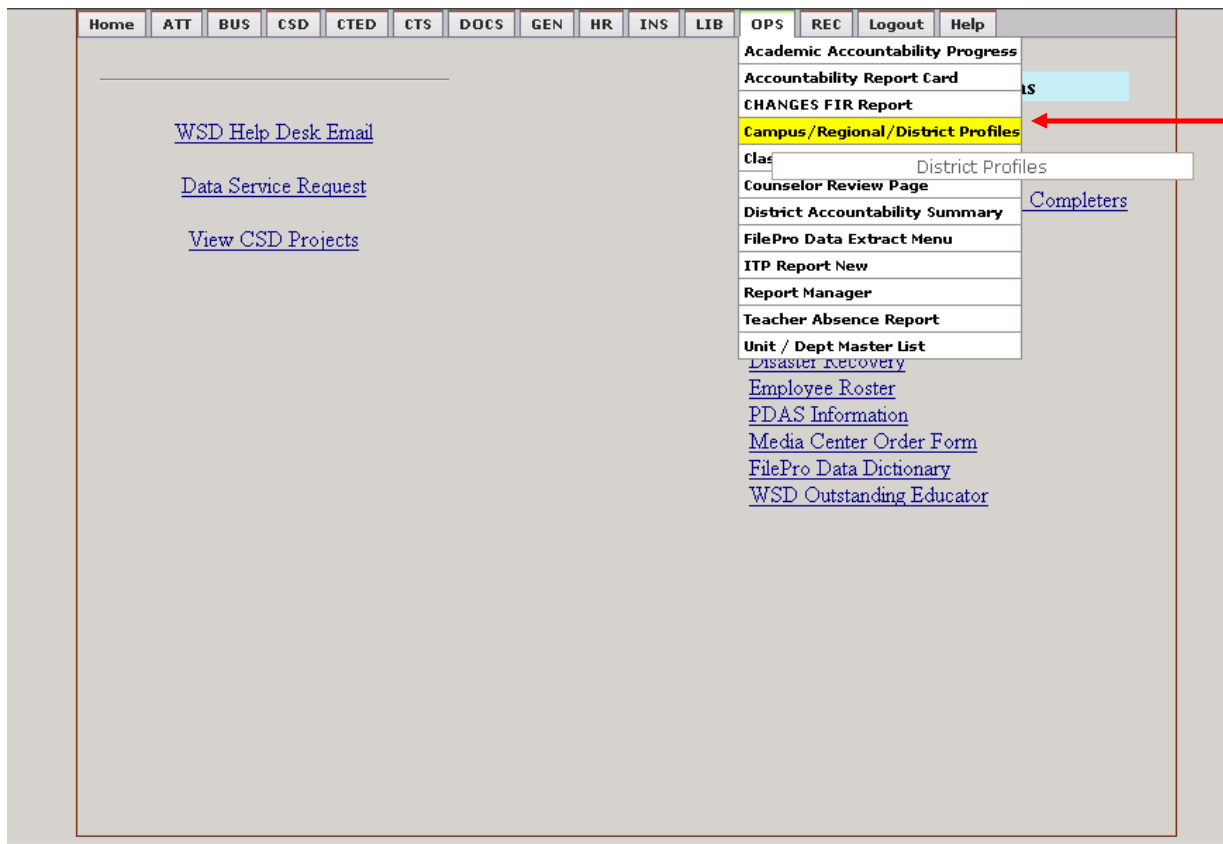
Home ATT BUS CSD CTED CTS DOCS GEN HR INS LIB OPS REC Logout Help

Academic Accountability Progress
Accountability Report Card
CHANGES FIR Report
Campus/Regional/District Profiles
Clas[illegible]
District Profiles
Counselor Review Page
District Accountability Summary
FilePro Data Extract Menu
ITP Report New
Report Manager
Teacher Absence Report
Unit / Dept Master List

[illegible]s

WSD Help Desk Email

Data Service Request

View CSD Projects

Completers

Disaster Recovery
Employee Roster
PDAS Information
Media Center Order Form
FilePro Data Dictionary
WSD Outstanding Educator